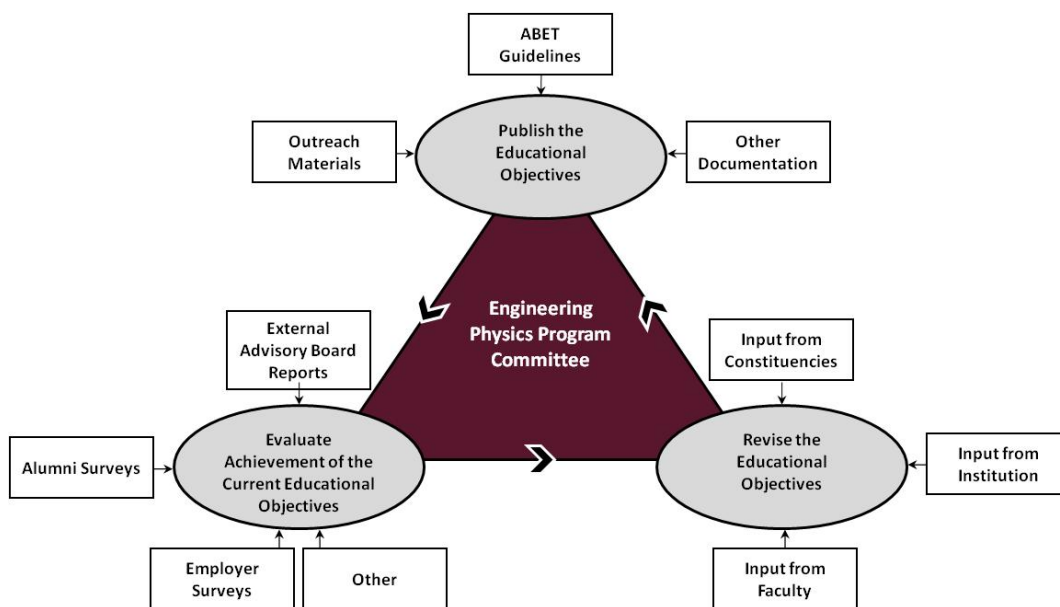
ABET Guidelines

Outreach Materials

Publish the Educational Objectives

Other Documentation

Engineering Physics Program Committee

External Advisory Board Reports

Input from Constituencies

Alumni Surveys

Evaluate Achievement of the Current Educational Objectives

Revise the Educational Objectives

Input from Institution

Employer Surveys

Other

Input from Faculty